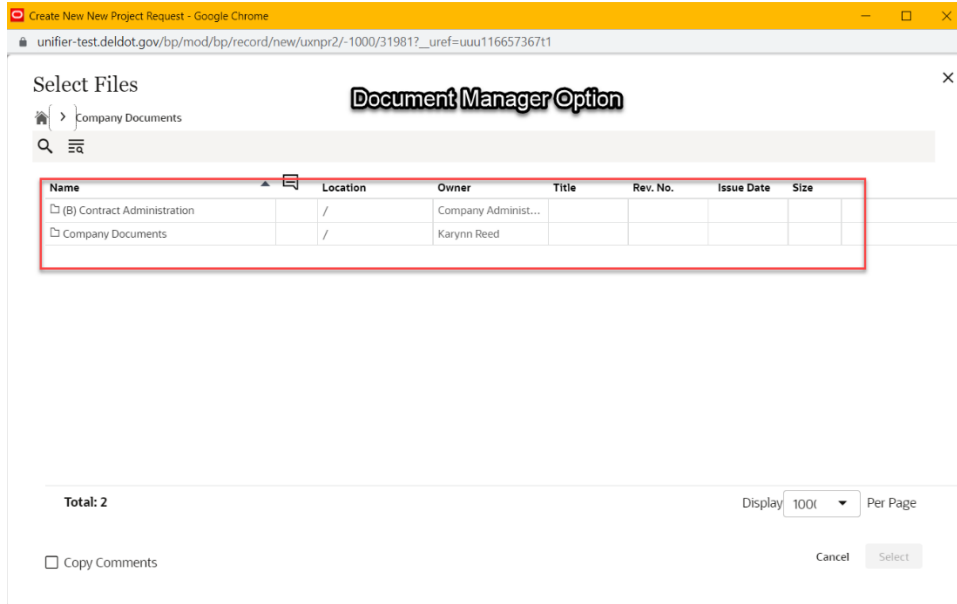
Create New New Project Request - Google Chrome

unifier-test.deldot.gov/bp/mod/bp/record/new/uxnpr2/-1000/31981?_uref=uuu116657367t1

Select Files

Document Manager Option

> Company Documents

| Name | | Location | Owner | Title | Rev. No. | Issue Date | Size |
|---|---|---|---|---|---|---|---|
| (B) Contract Administration | | / | Company Administ... | | | | |
| Company Documents | | / | Karynn Reed | | | | |

Total: 2

Display 100( Per Page

Copy Comments

Cancel Select